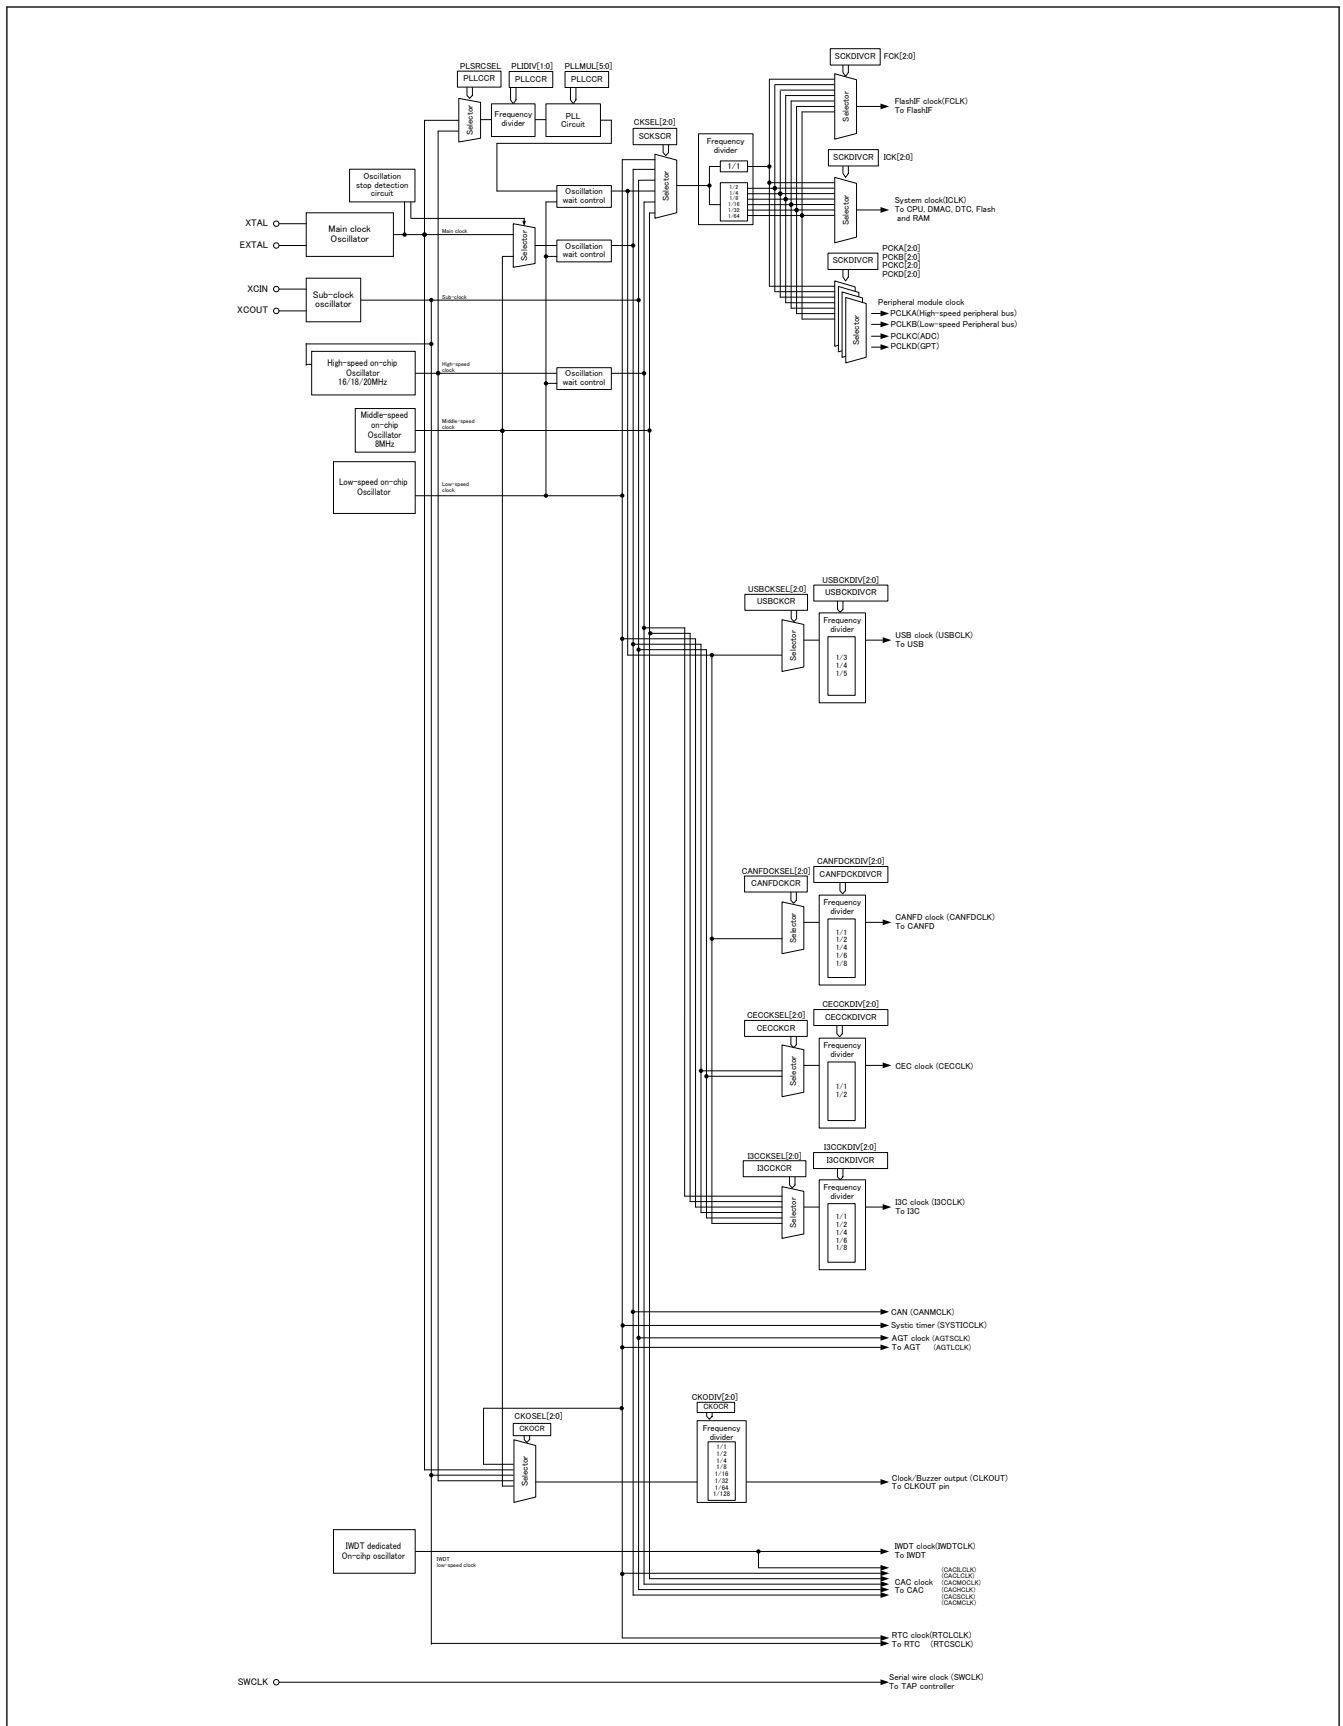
PLSRCSEL
PLLCCR
PLIDIV[1:0]
PLLCCR
PLLMUL[5:0]
PLLCCR
Selector
Frequency divider
PLL Circuit
SCKDIVCR FCK[2:0]
Selector
FlashIF clock(FCLK)
To FlashIF
CKSEL[2:0]
SCKSCR
Frequency divider
1/1
1/2
1/4
1/8
1/16
1/32
1/64
SCKDIVCR ICK[2:0]
Selector
System clock(ICLK)
To CPU, DMAC, DTC, Flash and RAM
Oscillation stop detection circuit
Oscillation wait control
XTAL
EXTAL
Main clock Oscillator
Main clock
Selector
Oscillation wait control
SCKDIVCR
PCKA[2:0]
PCKB[2:0]
PCKC[2:0]
PCKD[2:0]
XCIN
XCOUT
Sub-clock oscillator
Sub-clock
Peripheral module clock
PCLKA(High-speed peripheral bus)
PCLKB(Low-speed Peripheral bus)
PCLKC(ADC)
PCLKD(GPT)
Selector
High-speed on-chip Oscillator 16/18/20MHz
High-speed clock
Oscillation wait control
Middle-speed on-chip Oscillator 8MHz
Middle-speed clock
Low-speed on-chip Oscillator
Low-speed clock
USBCKSEL[2:0]
USBCKCR
USBCKDIV[2:0]
USBCKDIVCR
Selector
Frequency divider
1/3
1/4
1/5
USB clock (USBCLK)
To USB
CANFDCKSEL[2:0]
CANFDCKCR
CANFDCKDIV[2:0]
CANFDCKDIVCR
Selector
Frequency divider
1/1
1/2
1/4
1/6
1/8
CANFD clock (CANFDCLK)
To CANFD
CECCKSEL[2:0]
CECCKCR
CECCKDIV[2:0]
CECCKDIVCR
Selector
Frequency divider
1/1
1/2
CEC clock (CECCLK)
I3CCKSEL[2:0]
I3CCKCR
I3CCKDIV[2:0]
I3CCKDIVCR
Selector
Frequency divider
1/1
1/2
1/4
1/6
1/8
I3C clock (I3CCLK)
To I3C
CAN (CANMCLK)
Systic timer (SYSTICCLK)
AGT clock (AGTSCLK)
To AGT (AGTLCLK)
CKODIV[2:0]
CKOCR
CKOSEL[2:0]
CKOCR
Selector
Frequency divider
1/1
1/2
1/4
1/8
1/16
1/32
1/64
1/128
Clock/Buzzer output (CLKOUT)
To CLKOUT pin
IWDT dedicated On-cihp oscillator
IWDT low-speed clock
IWDT clock(IWDTCLK)
To IWDT
CAC clock
To CAC
(CACILCLK)
(CACLCLK)
(CACMOCLK)
(CACHCLK)
(CACSCLK)
(CACMCLK)
RTC clock(RTCLCLK)
To RTC (RTCSCLK)
SWCLK
Serial wire clock (SWCLK)
To TAP controller